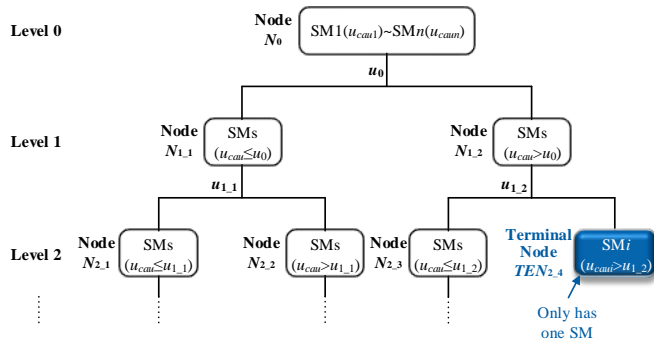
Level 0

Node $N_0$

SM1($u_{cau1}$)~SM$n$($u_{caun}$)

$u_0$

Level 1

Node $N_{1\_1}$

SMs ($u_{cau}\leq u_0$)

Node $N_{1\_2}$

SMs ($u_{cau}>u_0$)

$u_{1\_1}$

$u_{1\_2}$

Level 2

Node $N_{2\_1}$

SMs ($u_{cau}\leq u_{1\_1}$)

Node $N_{2\_2}$

SMs ($u_{cau}>u_{1\_1}$)

Node $N_{2\_3}$

SMs ($u_{cau}\leq u_{1\_2}$)

Terminal Node $TEN_{2\_4}$

SM$i$ ($u_{cau}>u_{1\_2}$)

Only has one SM